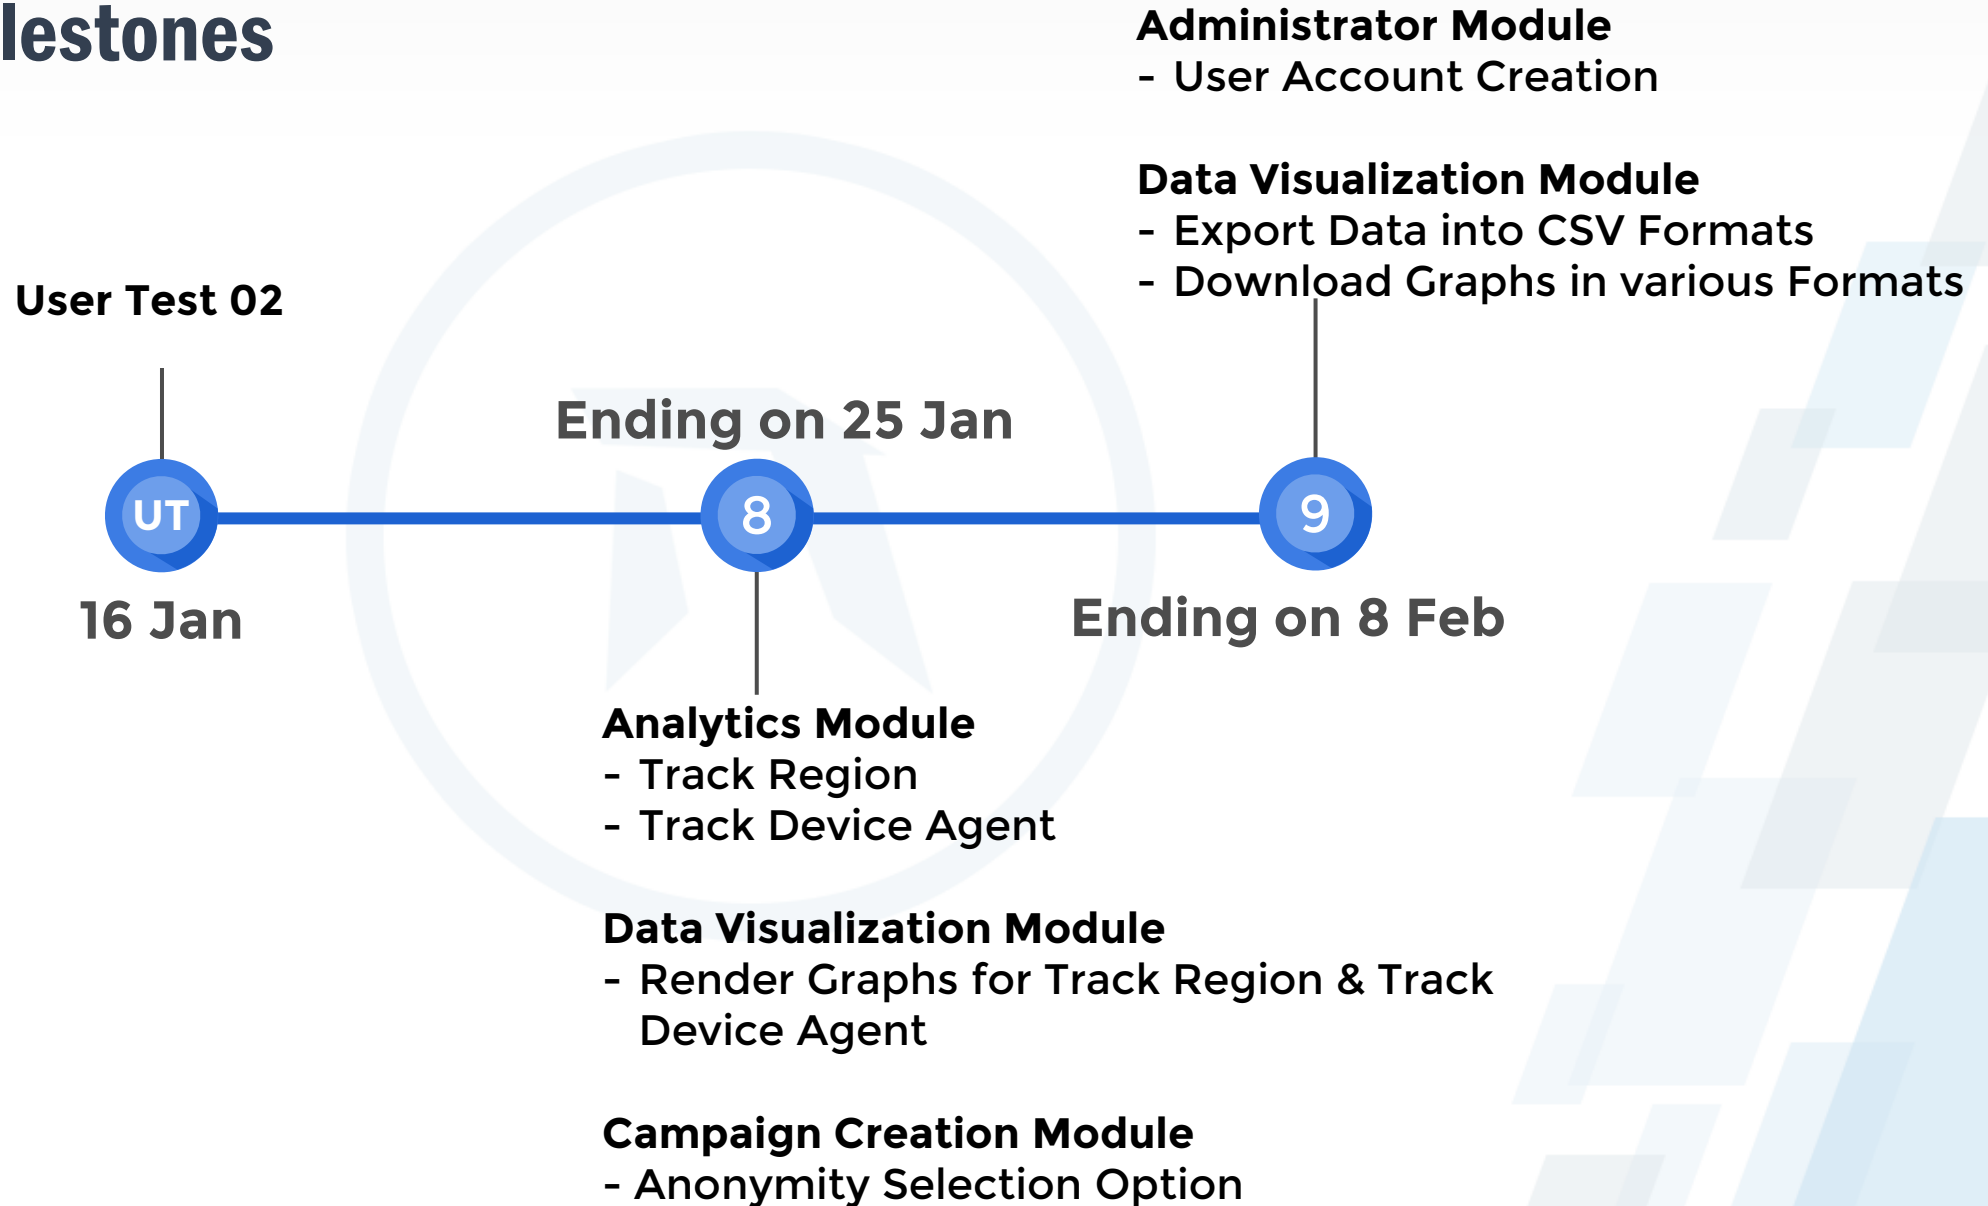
lestones

Administrator Module
- User Account Creation

Data Visualization Module
- Export Data into CSV Formats
- Download Graphs in various Formats

User Test 02

Ending on 25 Jan

UT

8

9

16 Jan

Ending on 8 Feb

Analytics Module
- Track Region
- Track Device Agent

Data Visualization Module
- Render Graphs for Track Region & Track Device Agent

Campaign Creation Module
- Anonymity Selection Option